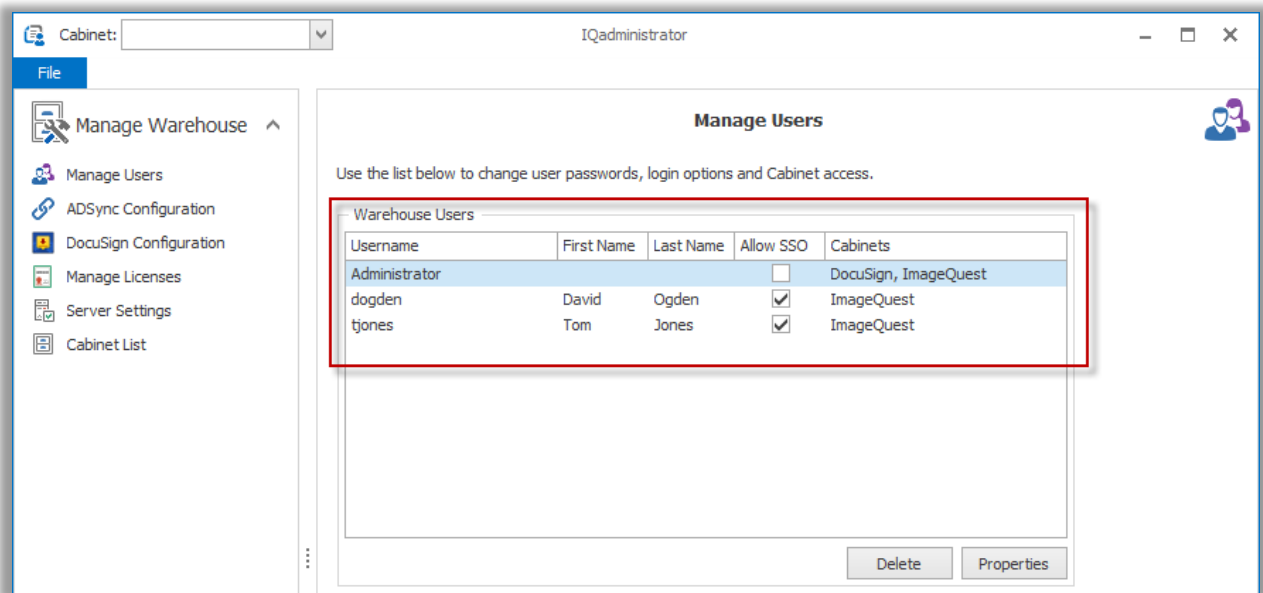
Cabinet:

IQadministrator

File

Manage Warehouse

Manage Users
ADSync Configuration
DocuSign Configuration
Manage Licenses
Server Settings
Cabinet List

Manage Users

Use the list below to change user passwords, login options and Cabinet access.

Warehouse Users

| Username | First Name | Last Name | Allow SSO | Cabinets |
|---|---|---|---|---|
| Administrator | | | ☐ | DocuSign, ImageQuest |
| dogden | David | Ogden | ☑ | ImageQuest |
| tjones | Tom | Jones | ☑ | ImageQuest |

Delete
Properties